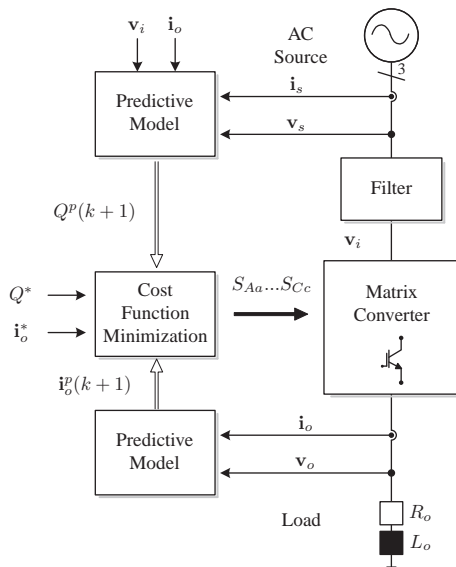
$\mathbf{v}_i$ $\mathbf{i}_o$

AC Source

3

Predictive Model

$\mathbf{i}_s$

$\mathbf{v}_s$

$Q^p(k+1)$

Filter

$\mathbf{v}_i$

$Q^*$

$\mathbf{i}_o^*$

Cost Function Minimization

$S_{Aa}...S_{Cc}$

Matrix Converter

$\mathbf{i}_o^p(k+1)$

Predictive Model

$\mathbf{i}_o$

$\mathbf{v}_o$

Load

$R_o$

$L_o$